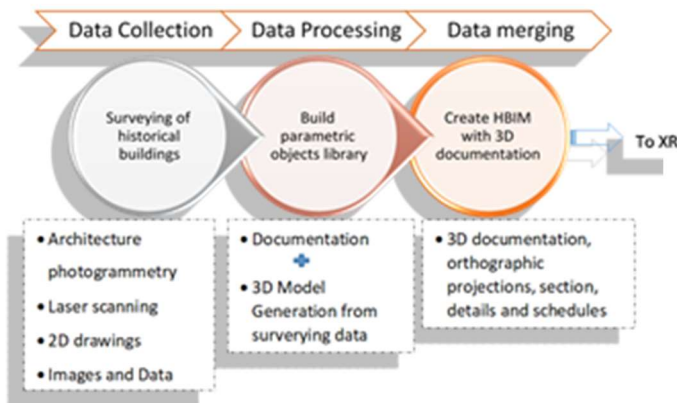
Data Collection

Data Processing

Data merging

Surveying of historical buildings

Build parametric objects library

Create HBIM with 3D documentation

To XR

• Architecture photogrammetry
• Laser scanning
• 2D drawings
• Images and Data

• Documentation
+
• 3D Model Generation from surverying data

• 3D documentation, orthographic projections, section, details and schedules